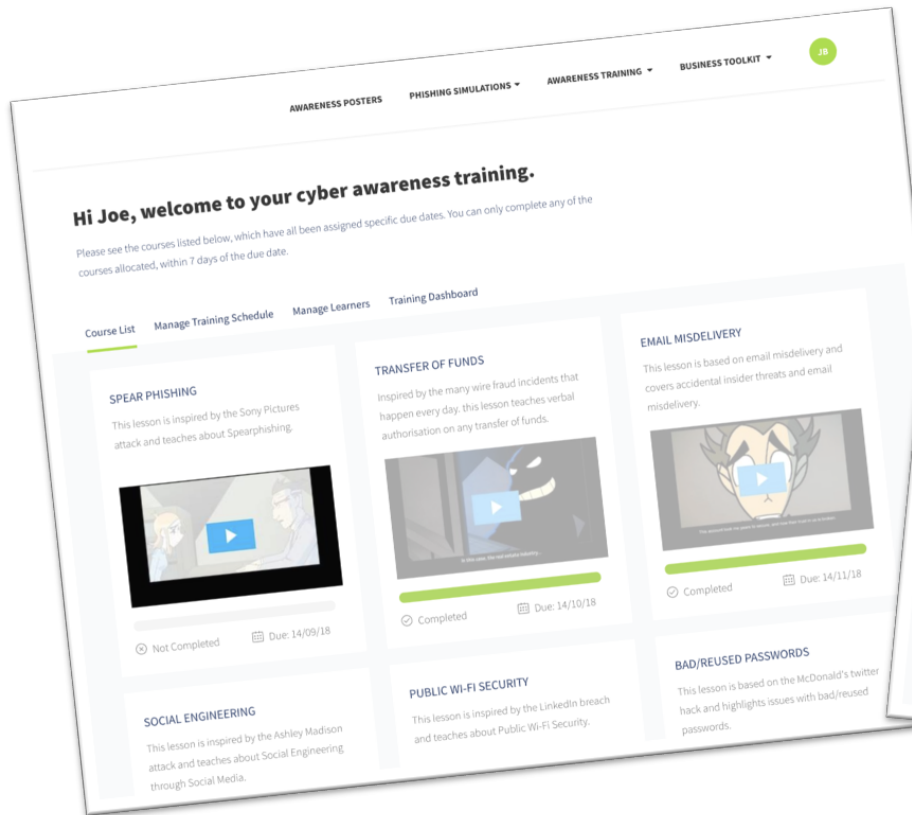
AWARENESS POSTERS PHISHING SIMULATIONS AWARENESS TRAINING BUSINESS TOOLKIT JB

Hi Joe, welcome to your cyber awareness training.

Please see the courses listed below, which have all been assigned specific due dates. You can only complete any of the courses allocated, within 7 days of the due date.

Course List Manage Training Schedule Manage Learners Training Dashboard

SPEAR PHISHING

This lesson is inspired by the Sony Pictures attack and teaches about Spearphishing.

Not Completed Due: 14/09/18

TRANSFER OF FUNDS

Inspired by the many wire fraud incidents that happen every day. this lesson teaches verbal authorisation on any transfer of funds.

In this case, the real villains basically...

Completed Due: 14/10/18

EMAIL MISDELIVERY

This lesson is based on email misdelivery and covers accidental insider threats and email misdelivery.

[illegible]

Completed Due: 14/11/18

SOCIAL ENGINEERING

This lesson is inspired by the Ashley Madison attack and teaches about Social Engineering through Social Media.

PUBLIC WI-FI SECURITY

This lesson is inspired by the LinkedIn breach and teaches about Public Wi-Fi Security.

BAD/REUSED PASSWORDS

This lesson is based on the McDonald's twitter hack and highlights issues with bad/reused passwords.